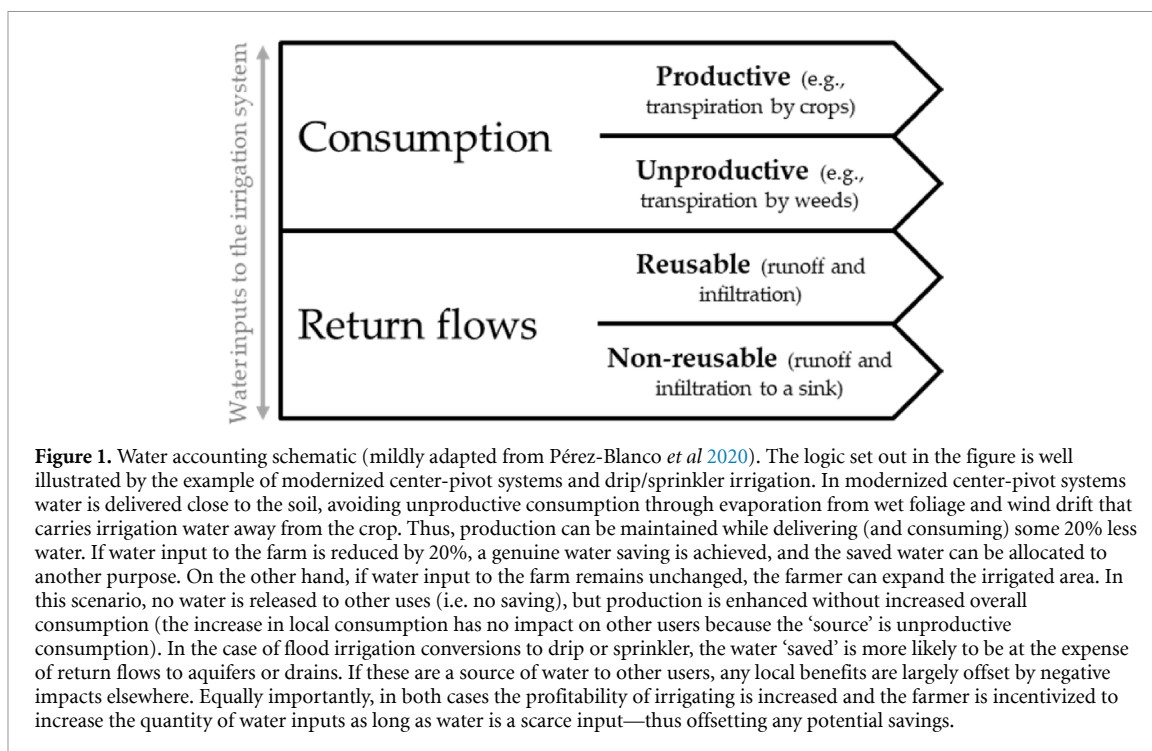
Water inputs to the irrigation system

Consumption

Productive (e.g., transpiration by crops)

Unproductive (e.g., transpiration by weeds)

Return flows

Reusable (runoff and infiltration)

Non-reusable (runoff and infiltration to a sink)

**Figure 1.** Water accounting schematic (mildly adapted from Pérez-Blanco *et al* 2020). The logic set out in the figure is well illustrated by the example of modernized center-pivot systems and drip/sprinkler irrigation. In modernized center-pivot systems water is delivered close to the soil, avoiding unproductive consumption through evaporation from wet foliage and wind drift that carries irrigation water away from the crop. Thus, production can be maintained while delivering (and consuming) some 20% less water. If water input to the farm is reduced by 20%, a genuine water saving is achieved, and the saved water can be allocated to another purpose. On the other hand, if water input to the farm remains unchanged, the farmer can expand the irrigated area. In this scenario, no water is released to other uses (i.e. no saving), but production is enhanced without increased overall consumption (the increase in local consumption has no impact on other users because the 'source' is unproductive consumption). In the case of flood irrigation conversions to drip or sprinkler, the water 'saved' is more likely to be at the expense of return flows to aquifers or drains. If these are a source of water to other users, any local benefits are largely offset by negative impacts elsewhere. Equally importantly, in both cases the profitability of irrigating is increased and the farmer is incentivized to increase the quantity of water inputs as long as water is a scarce input—thus offsetting any potential savings.